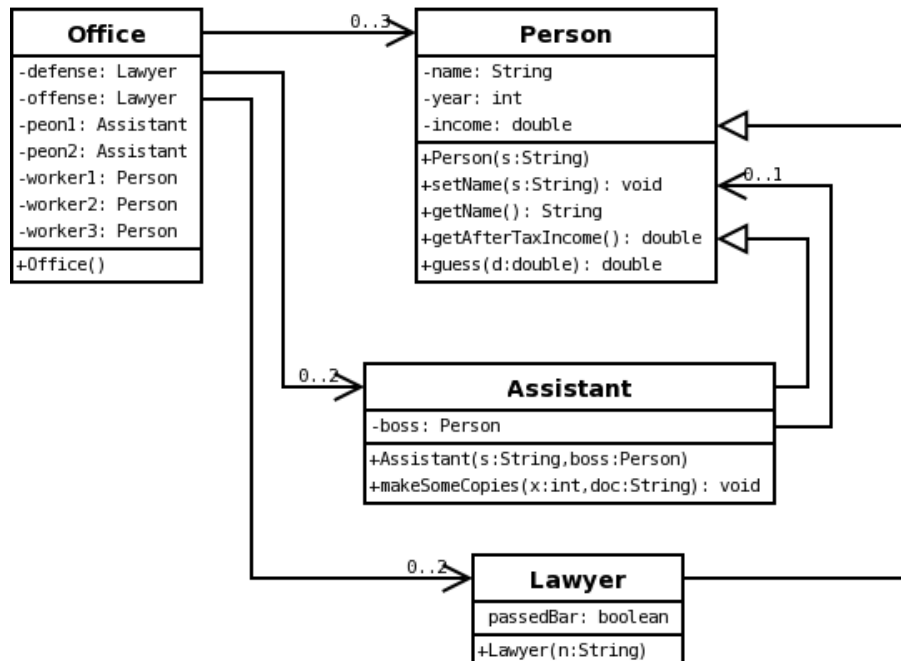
Office

-defense: Lawyer
-offense: Lawyer
-peon1: Assistant
-peon2: Assistant
-worker1: Person
-worker2: Person
-worker3: Person

+Office()

0..3

Person

-name: String
-year: int
-income: double

+Person(s:String)
+setName(s:String): void
+getName(): String
+getAfterTaxIncome(): double
+guess(d:double): double

0..1

0..2

Assistant

-boss: Person

+Assistant(s:String,boss:Person)
+makeSomeCopies(x:int,doc:String): void

0..2

Lawyer

passedBar: boolean

+Lawyer(n:String)